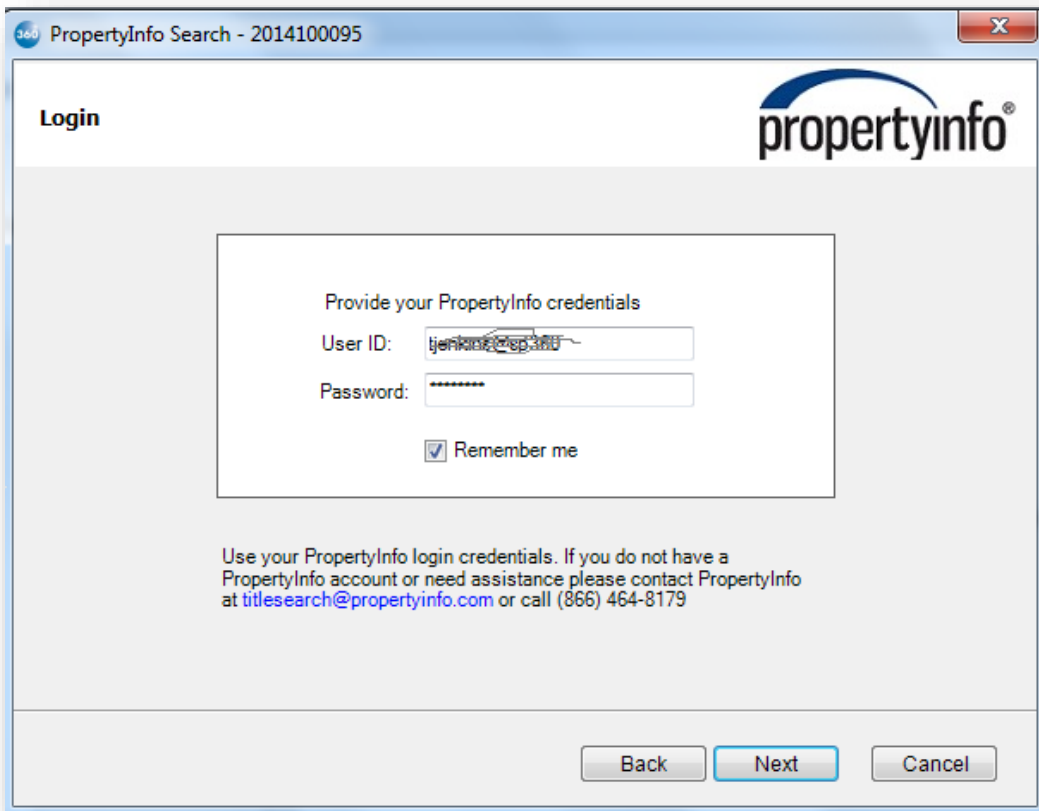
360 PropertyInfo Search - 2014100095

X

Login

propertyinfo®

Provide your PropertyInfo credentials

User ID: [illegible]

Password: *********

Remember me

Use your PropertyInfo login credentials. If you do not have a PropertyInfo account or need assistance please contact PropertyInfo at titlesearch@propertyinfo.com or call (866) 464-8179

Back Next Cancel